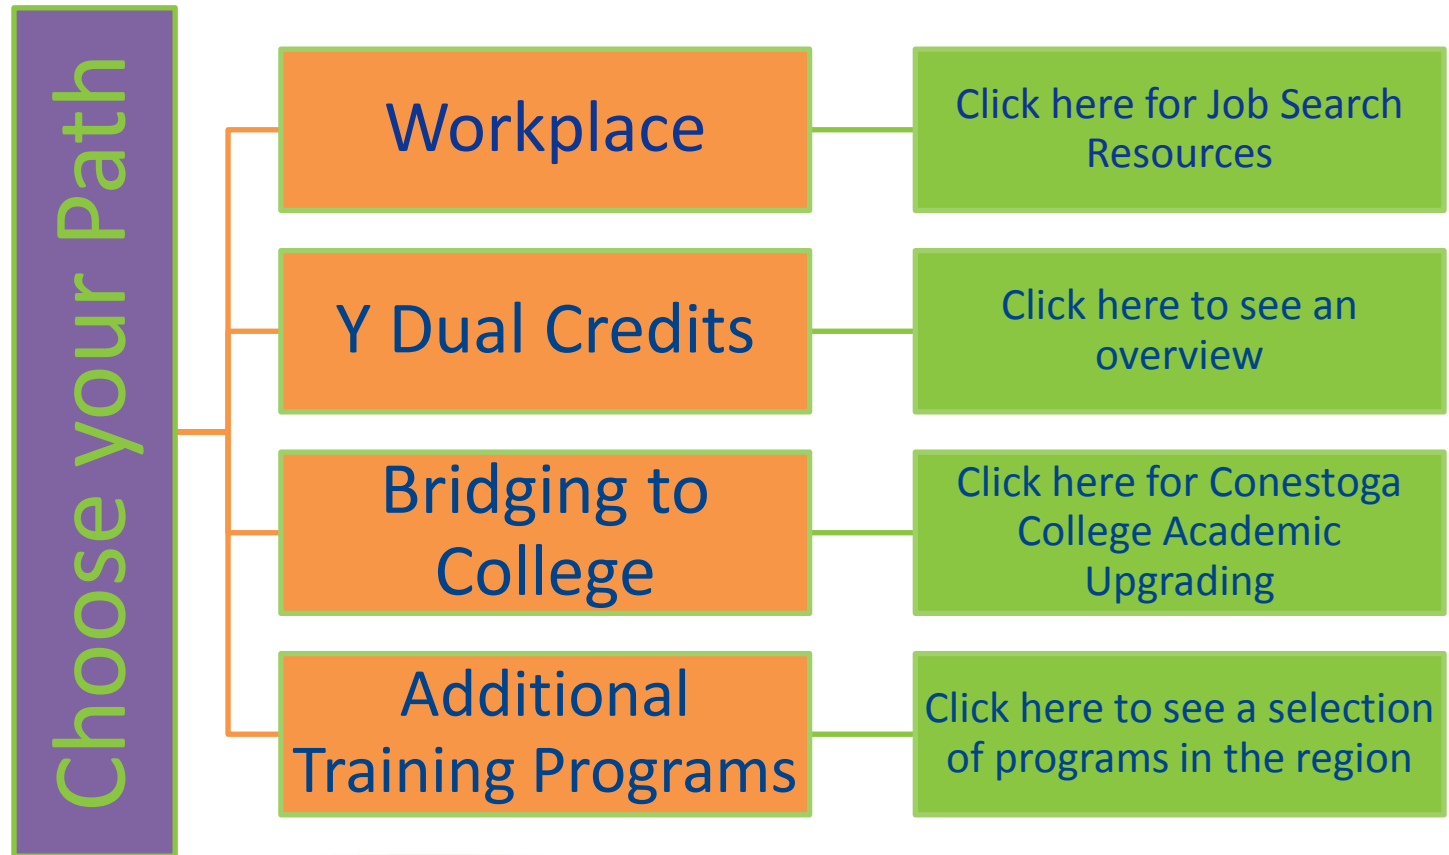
Choose your Path

Workplace

Click here for Job Search Resources

Y Dual Credits

Click here to see an overview

Bridging to College

Click here for Conestoga College Academic Upgrading

Additional Training Programs

Click here to see a selection of programs in the region